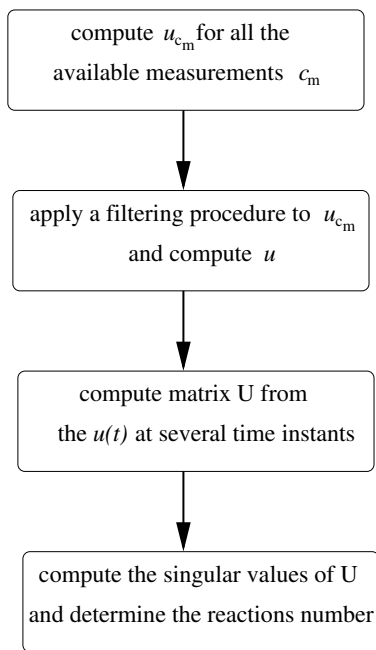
compute $u_{c_m}$ for all the available measurements $c_m$

apply a filtering procedure to $u_{c_m}$ and compute $u$

compute matrix U from the $u(t)$ at several time instants

compute the singular values of U and determine the reactions number